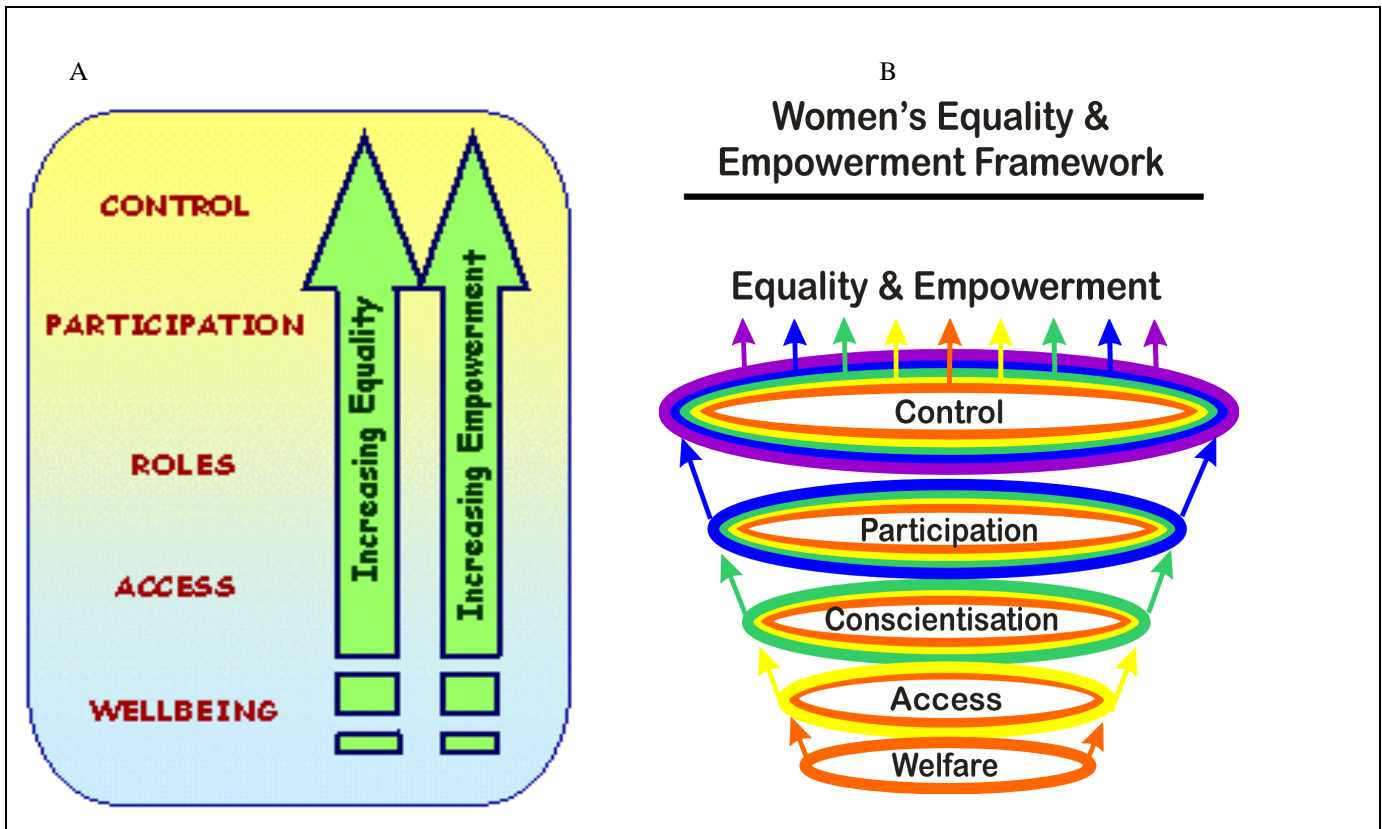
A

CONTROL

PARTICIPATION

ROLES

ACCESS

WELLBEING

Increasing Equality

Increasing Empowerment

B

Women's Equality & Empowerment Framework

Equality & Empowerment

Control

Participation

Conscientisation

Access

Welfare